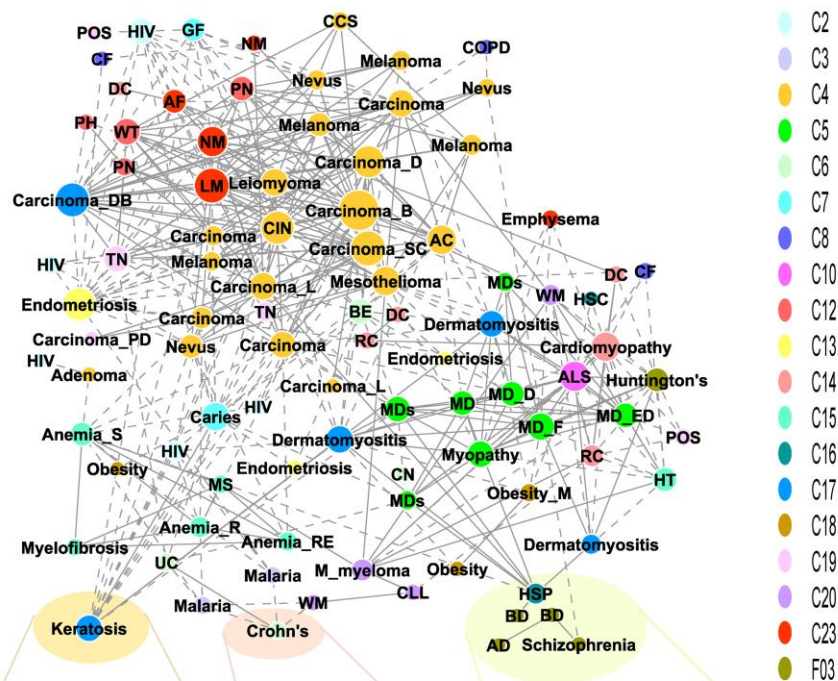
POS HIV GF NM CCS COPD CF DC AF PN Nevus Melanoma Nevus Carcinoma PH WT NM Melanoma Melanoma PN Carcinoma_D LM Leiomyoma Carcinoma_DB Carcinoma_B Emphysema Carcinoma CIN Carcinoma_SC AC HIV TN Melanoma DC CF Mesothelioma Endometriosis Carcinoma_L MDs WM HSC TN Carcinoma BE DC Dermatomyositis Carcinoma_PD Nevus Carcinoma RC Cardiomyopathy HIV Endometriosis Adenoma ALS Huntington's Carcinoma_L MD_D MDs MD HIV MD_ED Anemia_S Caries MD_F POS Dermatomyositis Myopathy RC HIV Obesity Endometriosis CN HT MS MDs Obesity_M Anemia_R Dermatomyositis Myelofibrosis Anemia_RE UC M_myeloma Obesity Malaria HSP WM CLL Malaria BD BD Keratosis Crohn's AD Schizophrenia

C2
C3
C4
C5
C6
C7
C8
C10
C12
C13
C14
C15
C16
C17
C18
C19
C20
C23
F03